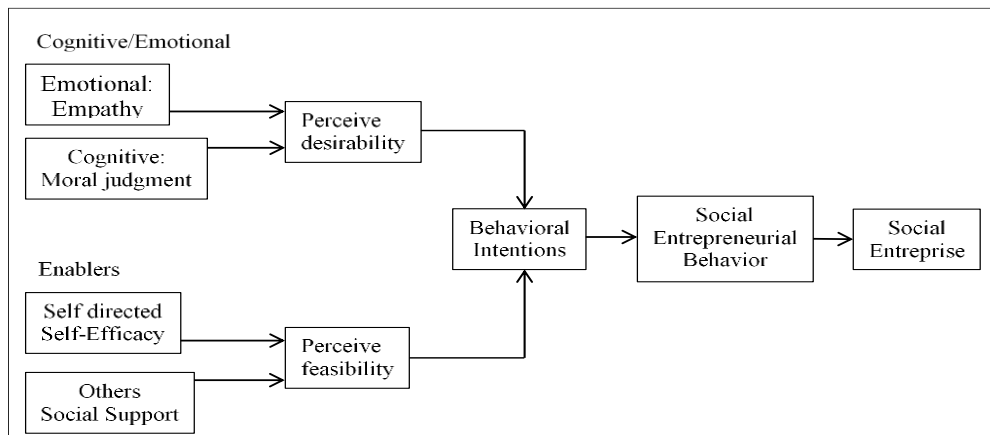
Cognitive/Emotional

Emotional: Empathy

Cognitive: Moral judgment

Perceive desirability

Behavioral Intentions

Social Entrepreneurial Behavior

Social Entreprise

Enablers

Self directed Self-Efficacy

Others Social Support

Perceive feasibility